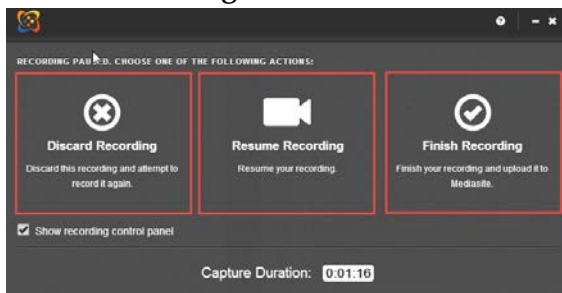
RECORDING PAU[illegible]ED. CHOOSE ONE OF THE FOLLOWING ACTIONS:

Discard Recording
Discard this recording and attempt to record it again.

Resume Recording
Resume your recording.

Finish Recording
Finish your recording and upload it to Mediasite.

Show recording control panel

Capture Duration: 0:01:16